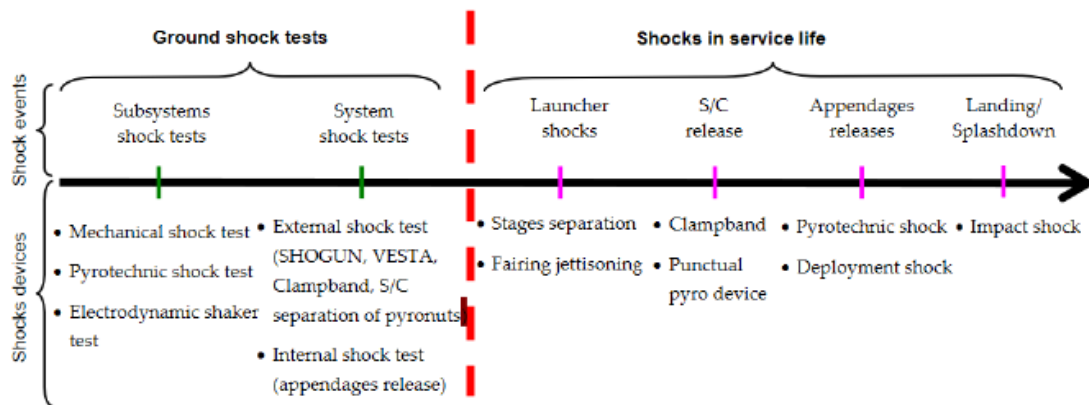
Ground shock tests

Shocks in service life

Shock events

Subsystems shock tests

System shock tests

Launcher shocks

S/C release

Appendages releases

Landing/ Splashdown

Shocks devices

• Mechanical shock test
• Pyrotechnic shock test
• Electrodynamic shaker test

• External shock test (SHOGUN, VESTA, Clampband, S/C separation of pyronuts)
• Internal shock test (appendages release)

• Stages separation
• Fairing jettisoning

• Clampband
• Punctual pyro device

• Pyrotechnic shock
• Deployment shock

• Impact shock